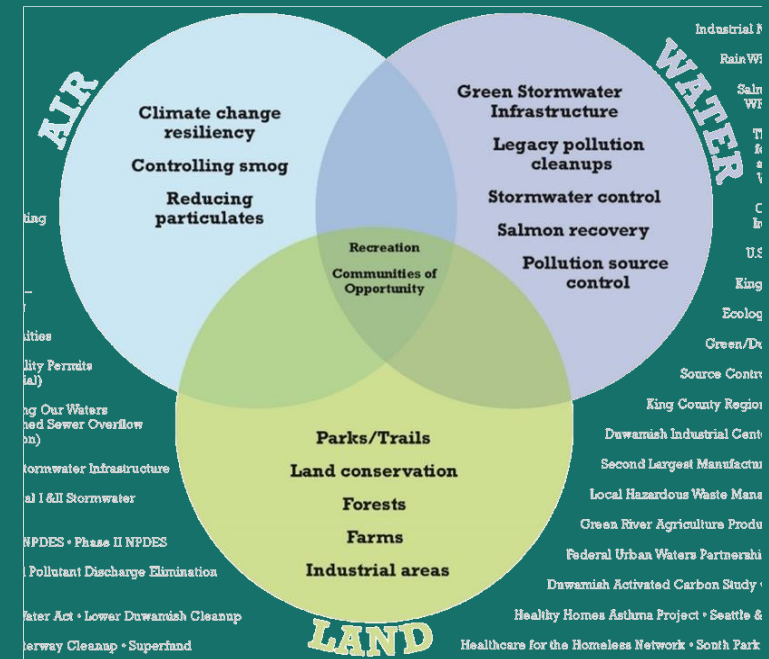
AIR

WATER

LAND

Climate change resiliency

Controlling smog

Reducing particulates

Green Stormwater Infrastructure

Legacy pollution cleanups

Stormwater control

Salmon recovery

Pollution source control

Recreation

Communities of Opportunity

Parks/Trails

Land conservation

Forests

Farms

Industrial areas

ting

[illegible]ities

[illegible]ity Permits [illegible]al)

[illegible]ng Our Waters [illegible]ned Sewer Overflow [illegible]n)

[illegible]tormwater Infrastructure

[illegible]al I &II Stormwater

NPDES • Phase II NPDES

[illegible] Pollutant Discharge Elimination

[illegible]ater Act • Lower Duwamish Cleanup

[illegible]terway Cleanup • Superfund

Industrial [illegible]

RainW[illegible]

Sal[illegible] W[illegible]

T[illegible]

C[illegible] I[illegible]

U.S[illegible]

King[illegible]

Ecolog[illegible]

Green/D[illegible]

Source Contr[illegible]

King County Regio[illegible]

Duwamish Industrial Cent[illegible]

Second Largest Manufactu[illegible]

Local Hazardous Waste Man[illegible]

Green River Agriculture Produ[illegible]

Federal Urban Waters Partnersh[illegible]

Duwamish Activated Carbon Study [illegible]

Healthy Homes Asthma Project • Seattle &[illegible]

Healthcare for the Homeless Network • South Park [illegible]